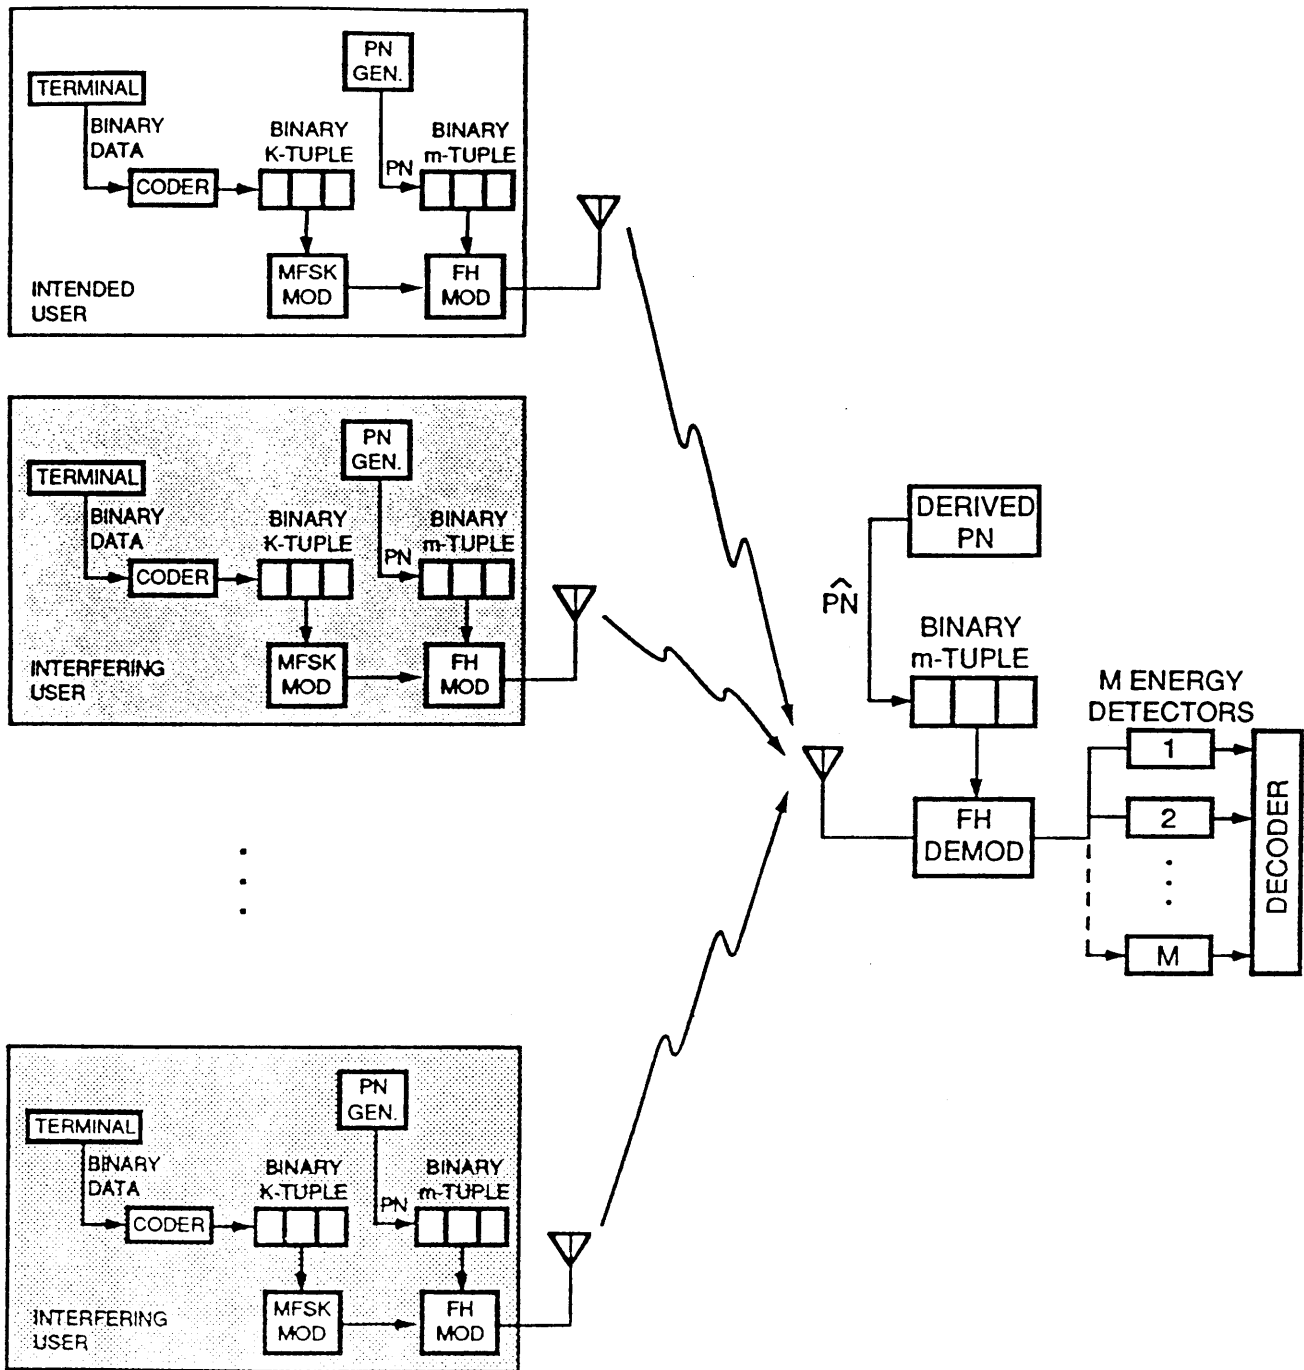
TERMINAL
BINARY DATA
CODER
BINARY K-TUPLE
PN GEN.
PN
BINARY m-TUPLE
MFSK MOD
FH MOD
INTENDED USER

TERMINAL
BINARY DATA
CODER
BINARY K-TUPLE
PN GEN.
PN
BINARY m-TUPLE
MFSK MOD
FH MOD
INTERFERING USER

TERMINAL
BINARY DATA
CODER
BINARY K-TUPLE
PN GEN.
PN
BINARY m-TUPLE
MFSK MOD
FH MOD
INTERFERING USER

DERIVED PN
$\hat{PN}$
BINARY m-TUPLE
FH DEMOD
M ENERGY DETECTORS
1
2
M
DECODER